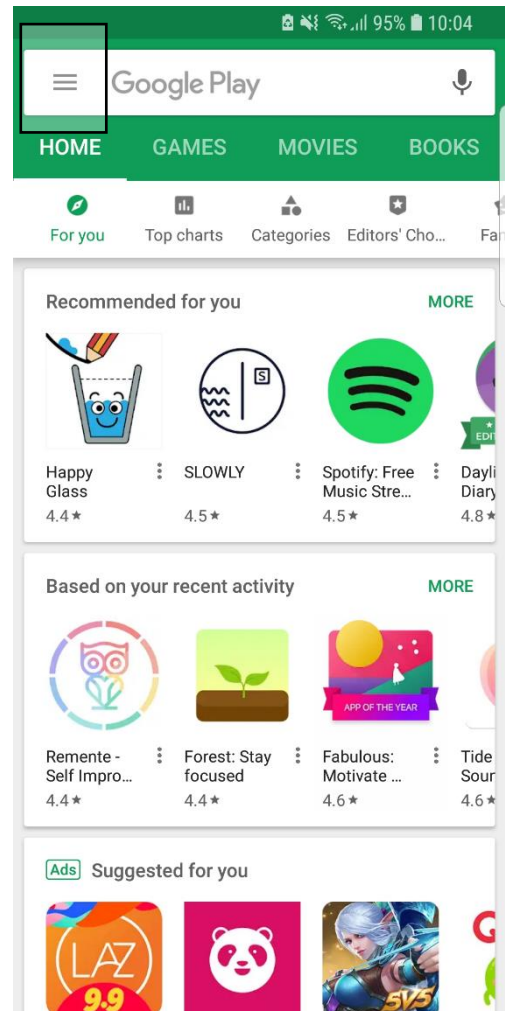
95% 10:04

Google Play

HOME GAMES MOVIES BOOKS

For you Top charts Categories Editors' Cho... Fa

Recommended for you MORE

Happy Glass 4.4★

SLOWLY 4.5★

Spotify: Free Music Stre... 4.5★

Dayli Diary 4.8★

EDIT

Based on your recent activity MORE

Remente - Self Impro... 4.4★

Forest: Stay focused 4.4★

APP OF THE YEAR

Fabulous: Motivate ... 4.6★

Tide Sour 4.6★

Ads Suggested for you

LAZ 9.9

5V5